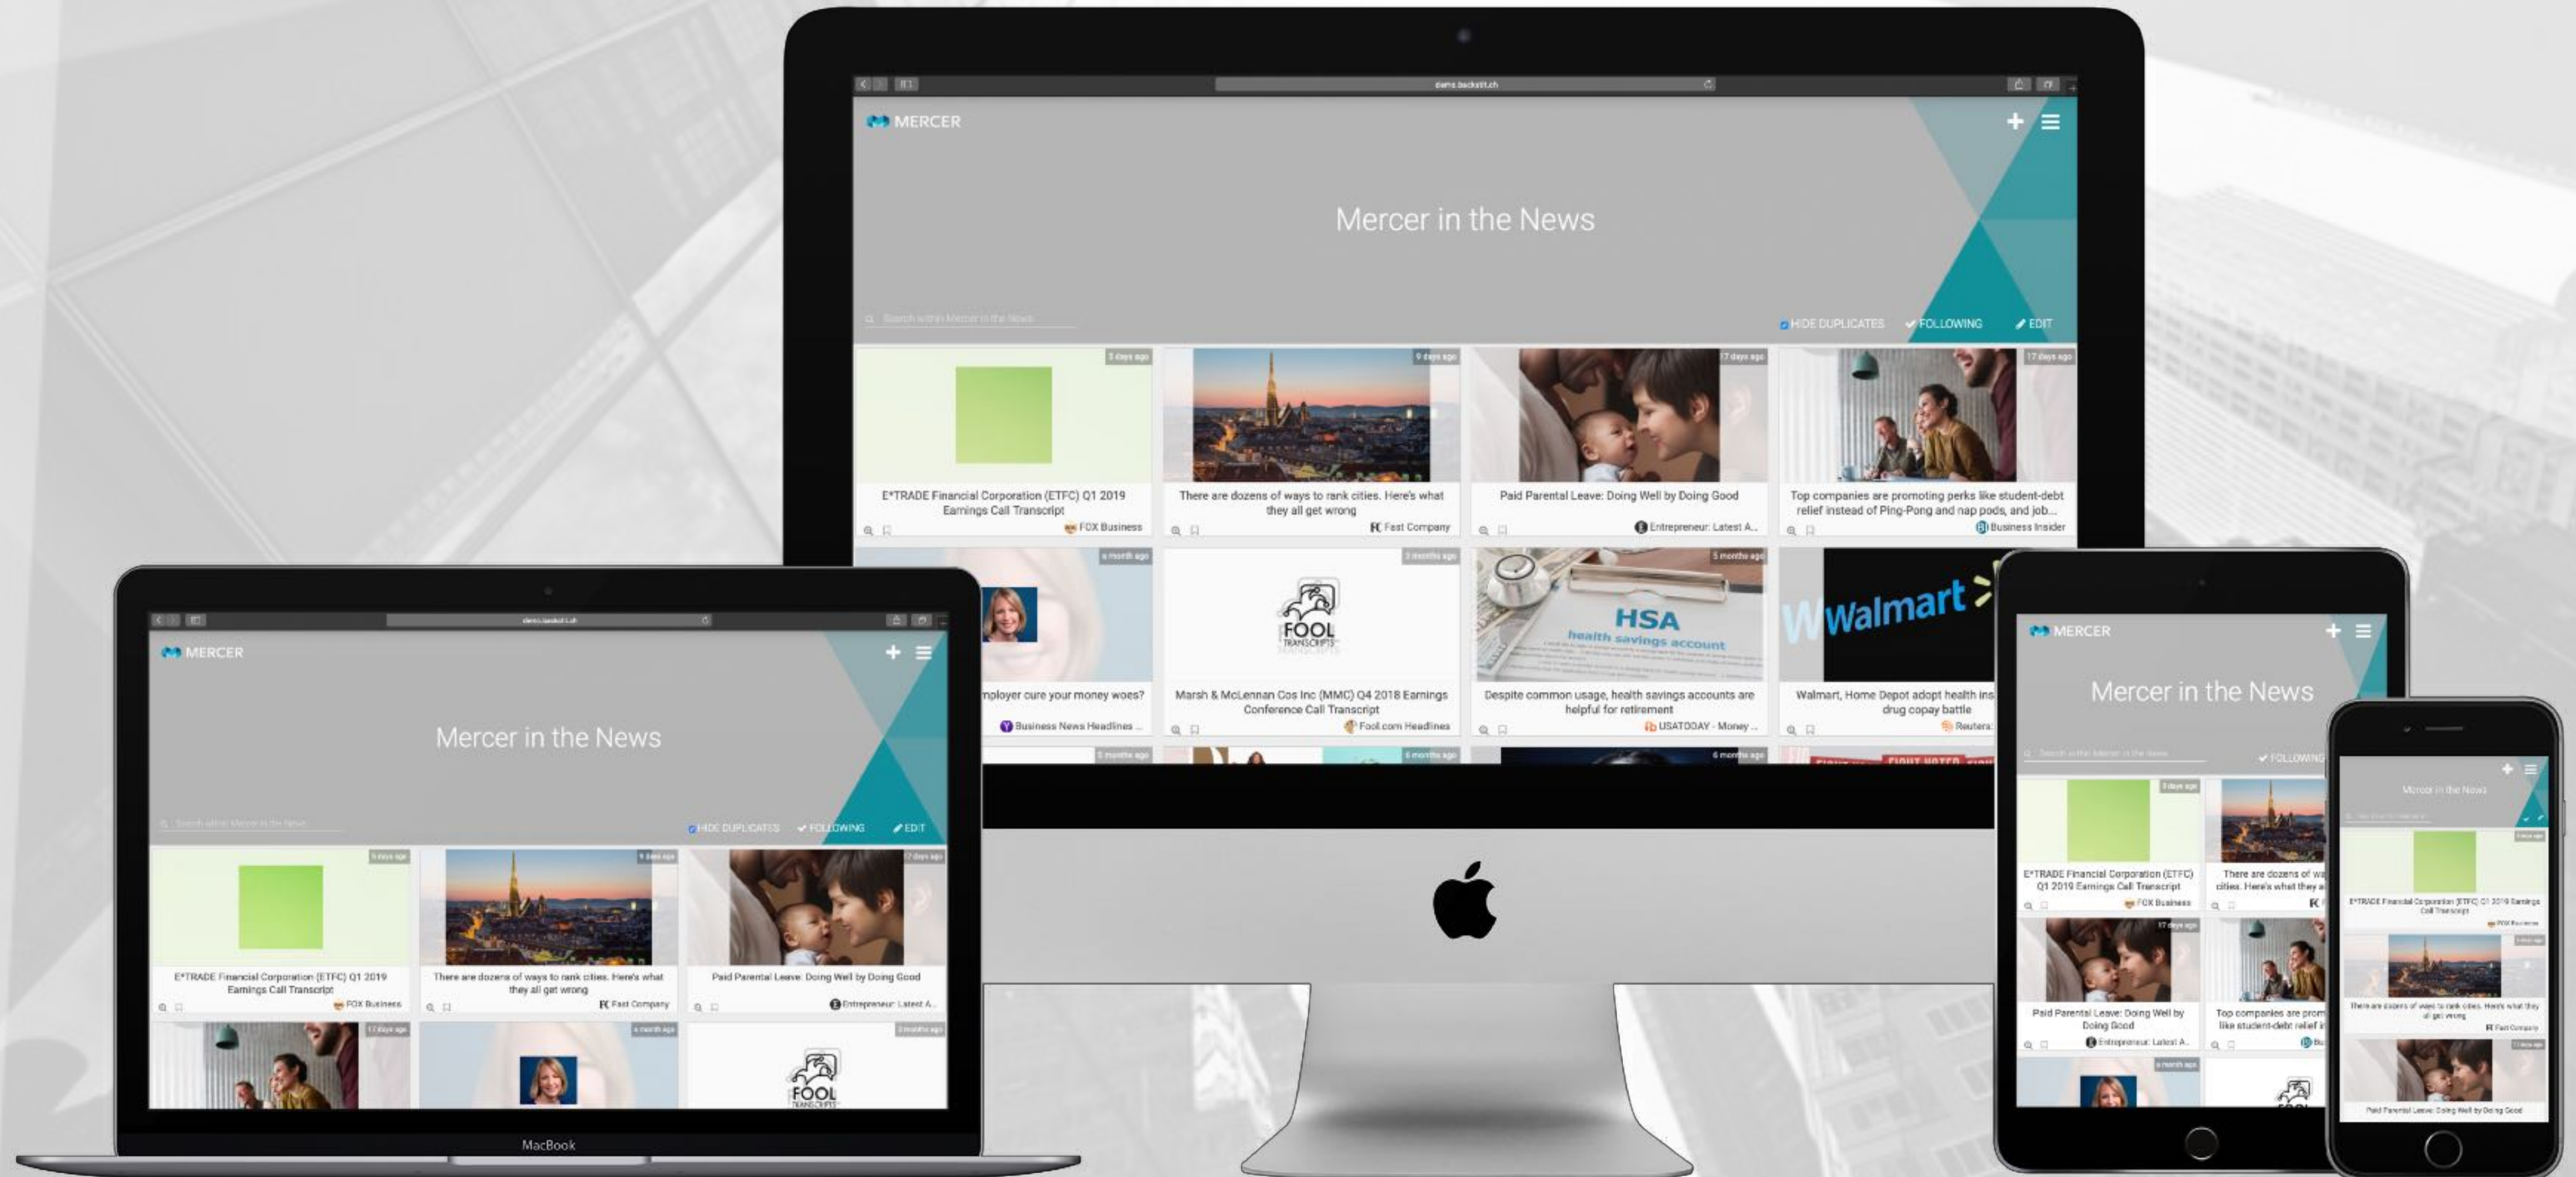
demo.backstit.ch

MERCER

Mercer in the News

Search within Mercer in the News

HIDE DUPLICATES ✔ FOLLOWING EDIT

3 days ago
E*TRADE Financial Corporation (ETFC) Q1 2019 Earnings Call Transcript
FOX Business

9 days ago
There are dozens of ways to rank cities. Here's what they all get wrong
FC Fast Company

17 days ago
Paid Parental Leave: Doing Well by Doing Good
Entrepreneur: Latest A...

17 days ago
Top companies are promoting perks like student-debt relief instead of Ping-Pong and nap pods, and job...
Business Insider

a month ago
mployer cure your money woes?
Business News Headlines ...

3 months ago
FOOL TRANSCRIPTS
Marsh & McLennan Cos Inc (MMC) Q4 2018 Earnings Conference Call Transcript
Fool.com Headlines

5 months ago
HSA health savings account
Despite common usage, health savings accounts are helpful for retirement
USATODAY - Money ...

Walmart
Walmart, Home Depot adopt health ins drug copay battle
Reuters

5 months ago
6 months ago
6 months ago

MacBook

MERCER

Mercer in the News

Search within Mercer in the News

HIDE DUPLICATES ✔ FOLLOWING EDIT

3 days ago
E*TRADE Financial Corporation (ETFC) Q1 2019 Earnings Call Transcript
FOX Business

9 days ago
There are dozens of ways to rank cities. Here's what they all get wrong
FC Fast Company

17 days ago
Paid Parental Leave: Doing Well by Doing Good
Entrepreneur: Latest A...

17 days ago
a month ago
3 months ago
FOOL TRANSCRIPTS

MERCER

Mercer in the News

✔ FOLLOWING

3 days ago
E*TRADE Financial Corporation (ETFC) Q1 2019 Earnings Call Transcript
FOX Business

There are dozens of wa cities. Here's what they a

17 days ago
Paid Parental Leave: Doing Well by Doing Good
Entrepreneur: Latest A...

Top companies are prom like student-debt relief i

a month ago

Mercer in the News

E*TRADE Financial Corporation (ETFC) Q1 2019 Earnings Call Transcript
FOX Business

There are dozens of ways to rank cities. Here's what they all get wrong
FC Fast Company

Paid Parental Leave: Doing Well by Doing Good